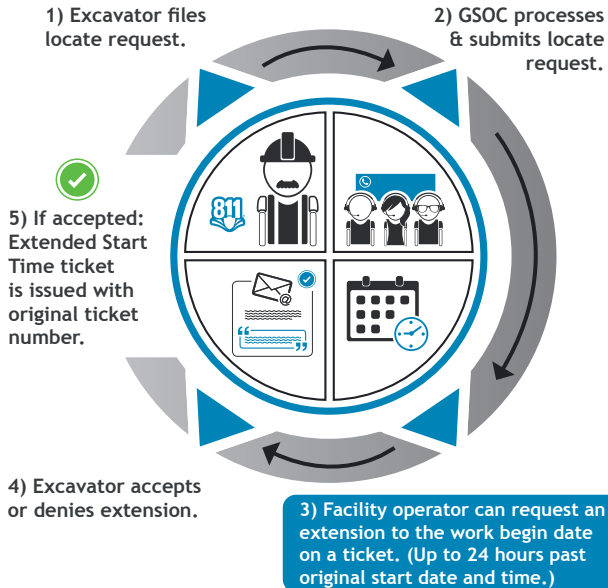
1) Excavator files locate request.

2) GSOC processes & submits locate request.

5) If accepted: Extended Start Time ticket is issued with original ticket number.

811

4) Excavator accepts or denies extension.

3) Facility operator can request an extension to the work begin date on a ticket. (Up to 24 hours past original start date and time.)